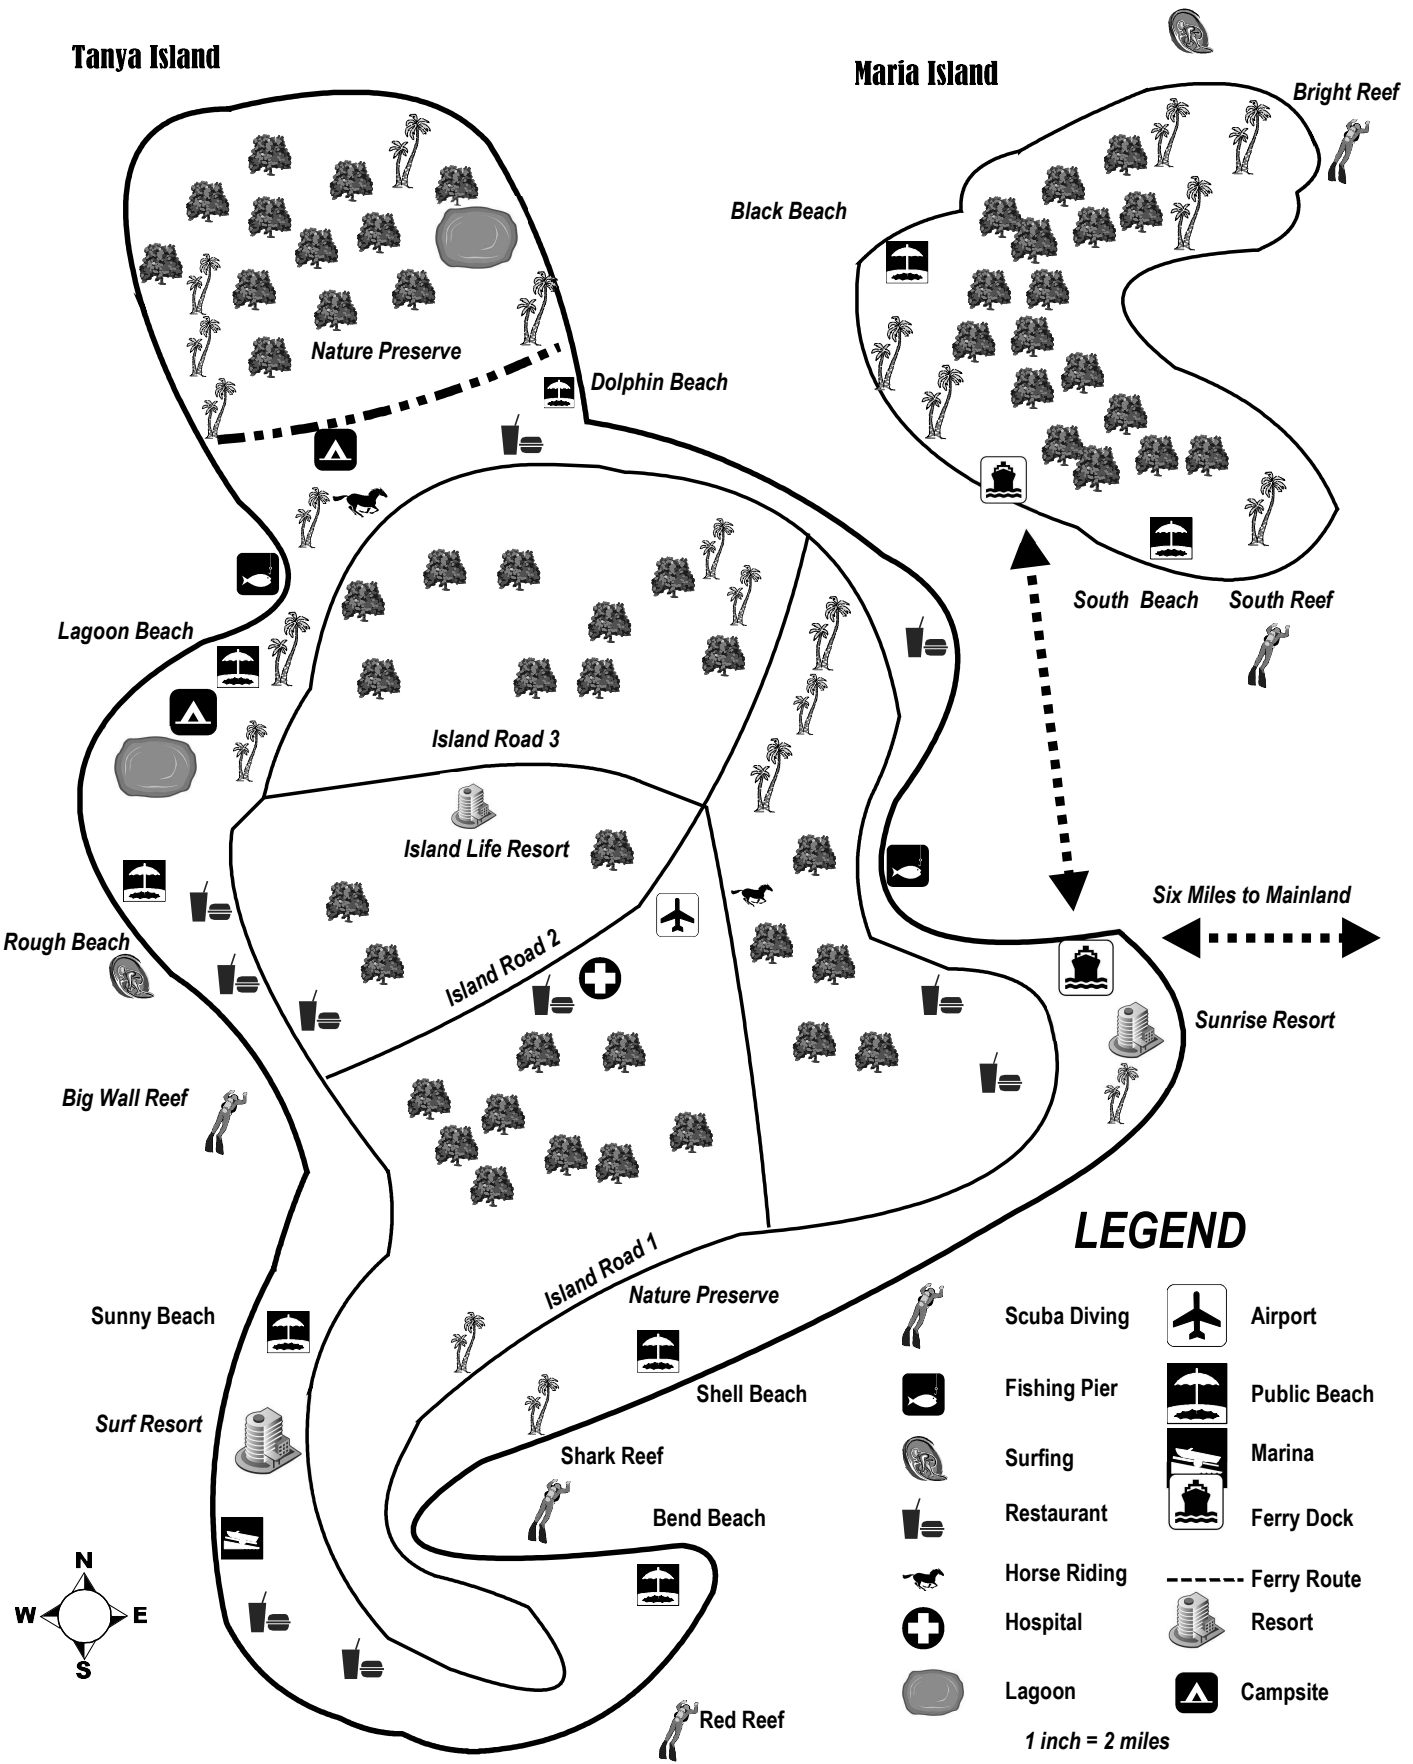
Tanya Island

Maria Island

Bright Reef

Black Beach

Nature Preserve

Dolphin Beach

South Beach

South Reef

Lagoon Beach

Island Road 3

Island Life Resort

Six Miles to Mainland

Rough Beach

Island Road 2

Sunrise Resort

Big Wall Reef

LEGEND

Island Road 1

Nature Preserve

Sunny Beach

Shell Beach

Surf Resort

Shark Reef

Bend Beach

Red Reef

N
W
E
S

Scuba Diving
Airport
Fishing Pier
Public Beach
Surfing
Marina
Restaurant
Ferry Dock
Horse Riding
Ferry Route
Hospital
Resort
Lagoon
Campsite

1 inch = 2 miles